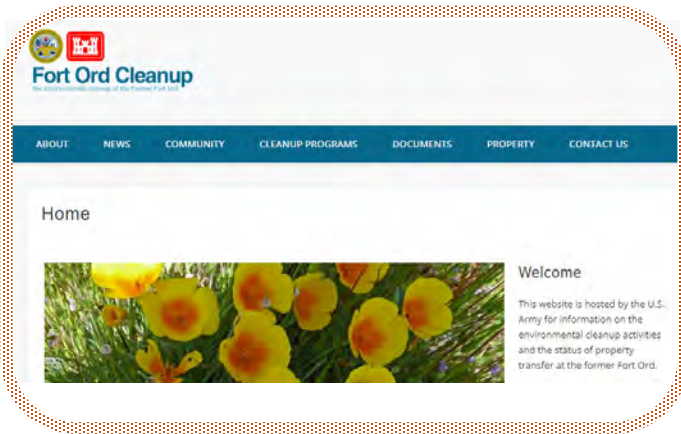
Fort Ord Cleanup

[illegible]

ABOUT NEWS COMMUNITY CLEANUP PROGRAMS DOCUMENTS PROPERTY CONTACT US

Home

Welcome

This website is hosted by the U.S. Army for information on the environmental cleanup activities and the status of property transfer at the former Fort Ord.